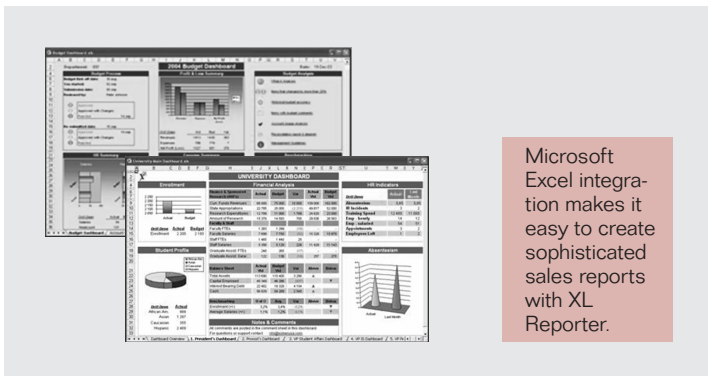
Budget Dashboard.xls

2004 Budget Dashboard

Budget Process

Profit & Loss Summary

Budget Analysis

HR Summary

University Main Dashboard.xls

UNIVERSITY DASHBOARD

Enrollment

Financial Analysis

HR Indicators

Student Profile

Absenteeism

Notes & Comments

Microsoft Excel integration makes it easy to create sophisticated sales reports with XL Reporter.